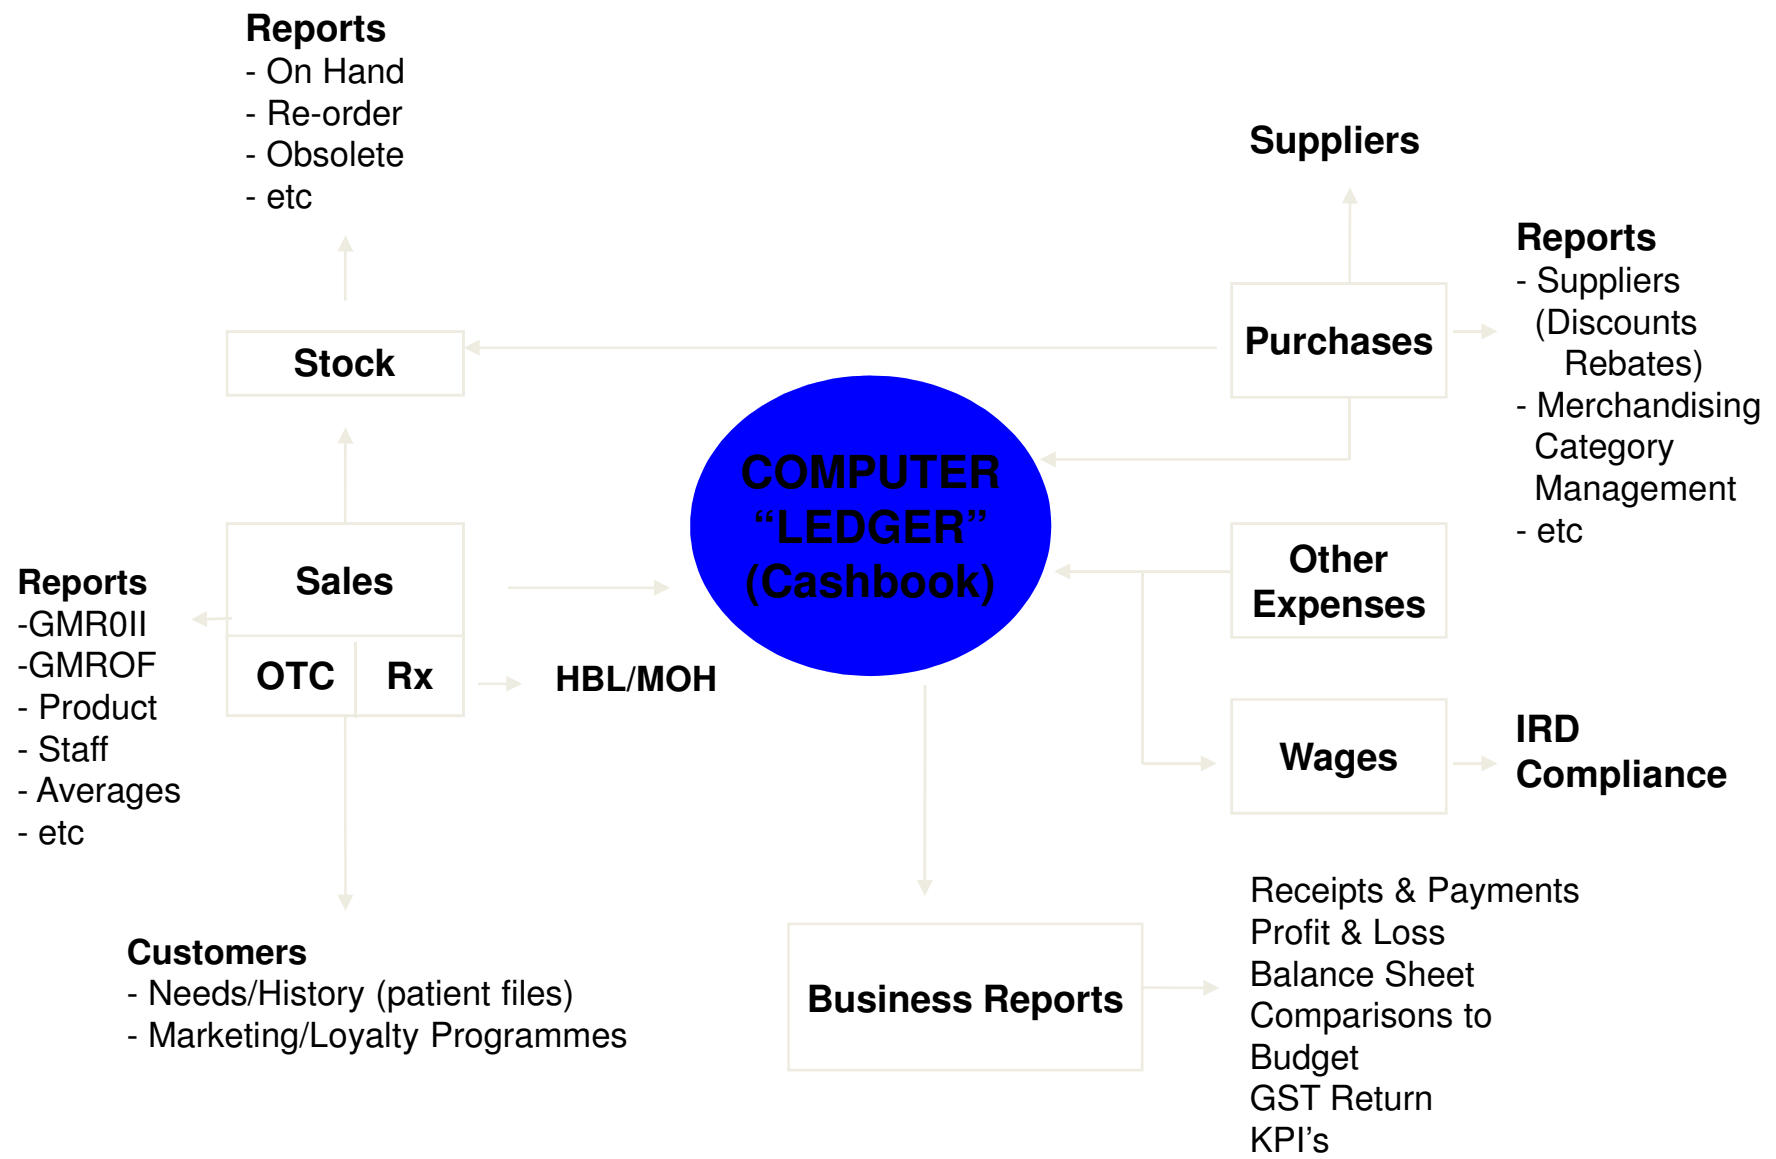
Reports
- On Hand
- Re-order
- Obsolete
- etc

Suppliers

Reports
- Suppliers
(Discounts
Rebates)
- Merchandising
Category
Management
- etc

Stock

Purchases

COMPUTER
“LEDGER”
(Cashbook)

Reports
-GMR0II
-GMROF
- Product
- Staff
- Averages
- etc

Sales

OTC

Rx

HBL/MOH

Other
Expenses

Wages

IRD
Compliance

Customers
- Needs/History (patient files)
- Marketing/Loyalty Programmes

Business Reports

Receipts & Payments
Profit & Loss
Balance Sheet
Comparisons to
Budget
GST Return
KPI’s